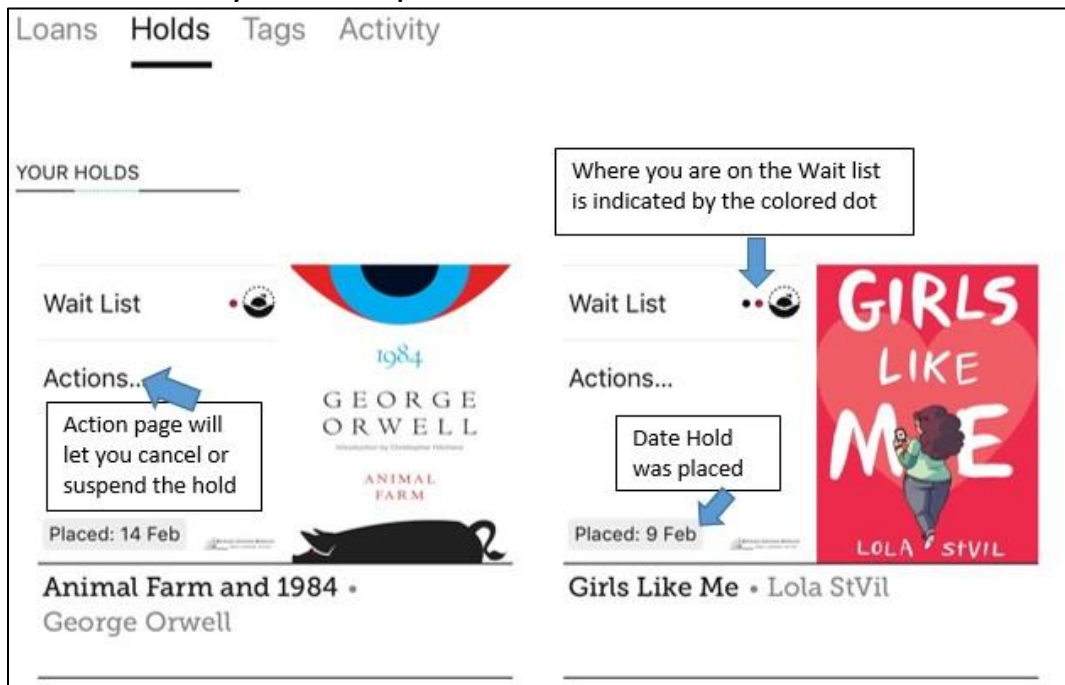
Loans Holds Tags Activity

YOUR HOLDS

Where you are on the Wait list is indicated by the colored dot

Wait List

Actions...

Action page will let you cancel or suspend the hold

1984

GEORGE ORWELL

Introduction by Christopher Hitchens

ANIMAL FARM

Placed: 14 Feb

Animal Farm and 1984 • George Orwell

Wait List

Actions...

Date Hold was placed

GIRLS LIKE ME

LOLA StVIL

Placed: 9 Feb

Girls Like Me • Lola StVil